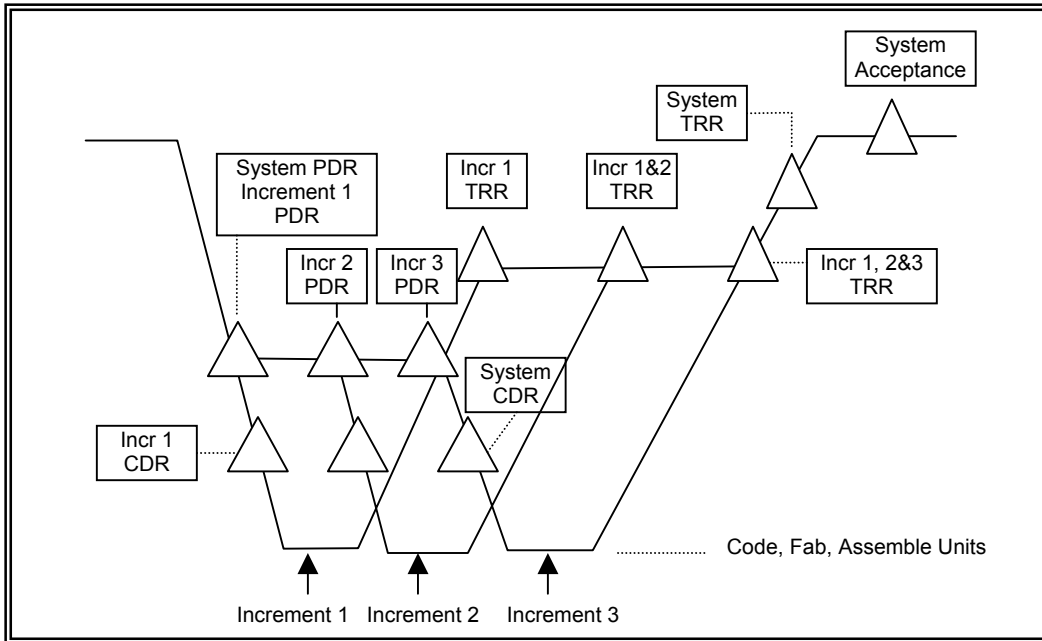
System Acceptance

System TRR

System PDR Increment 1 PDR

Incr 1 TRR

Incr 1&2 TRR

Incr 2 PDR

Incr 3 PDR

Incr 1, 2&3 TRR

System CDR

Incr 1 CDR

Code, Fab, Assemble Units

Increment 1

Increment 2

Increment 3